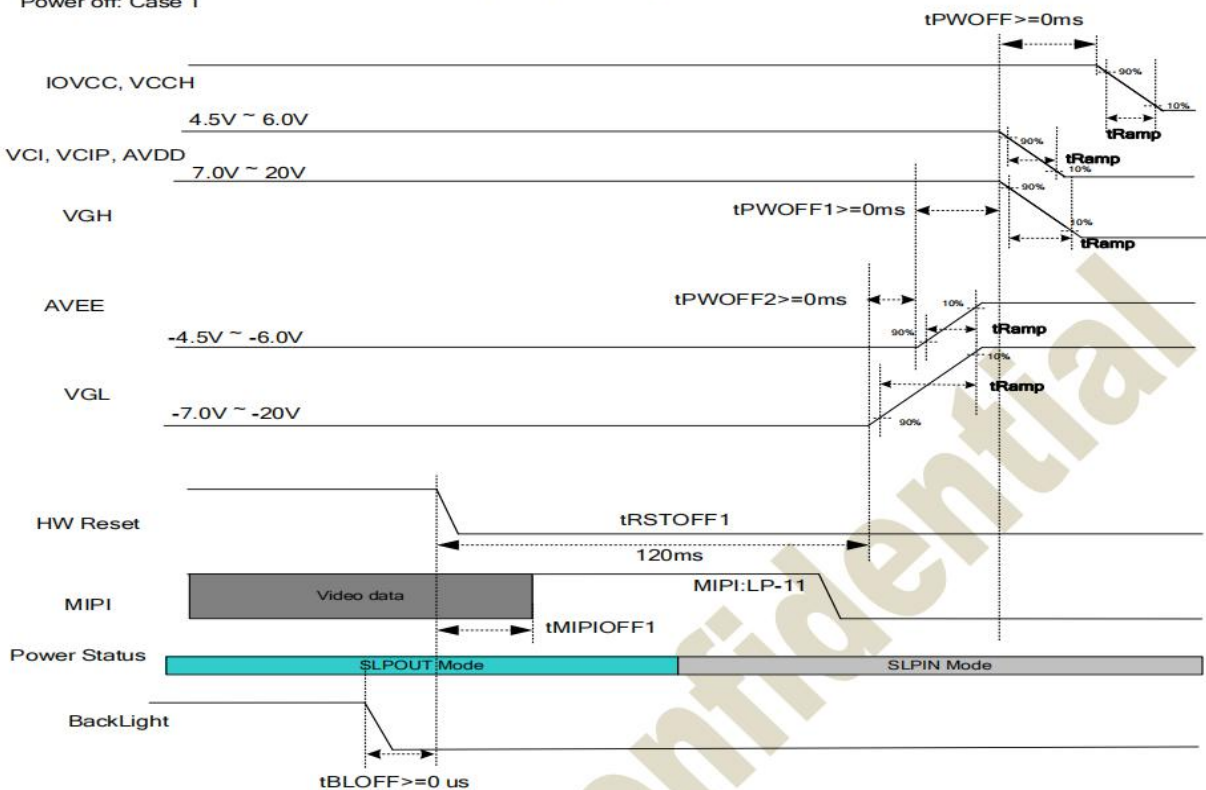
Power off: Case 1

tPWOFF>=0ms

IOVCC, VCCH

90%

10%

4.5V ~ 6.0V

tRamp

VCI, VCIP, AVDD

90%

tRamp

10%

7.0V ~ 20V

90%

VGH

tPWOFF1>=0ms

10%

tRamp

AVEE

tPWOFF2>=0ms

10%

90%

tRamp

-4.5V ~ -6.0V

10%

VGL

tRamp

-7.0V ~ -20V

90%

HW Reset

tRSTOFF1

120ms

MIPI

Video data

MIPI:LP-11

tMIPIOFF1

Power Status

SLPOUT Mode

SLPIN Mode

BackLight

tBLOFF>=0 us

Confidential